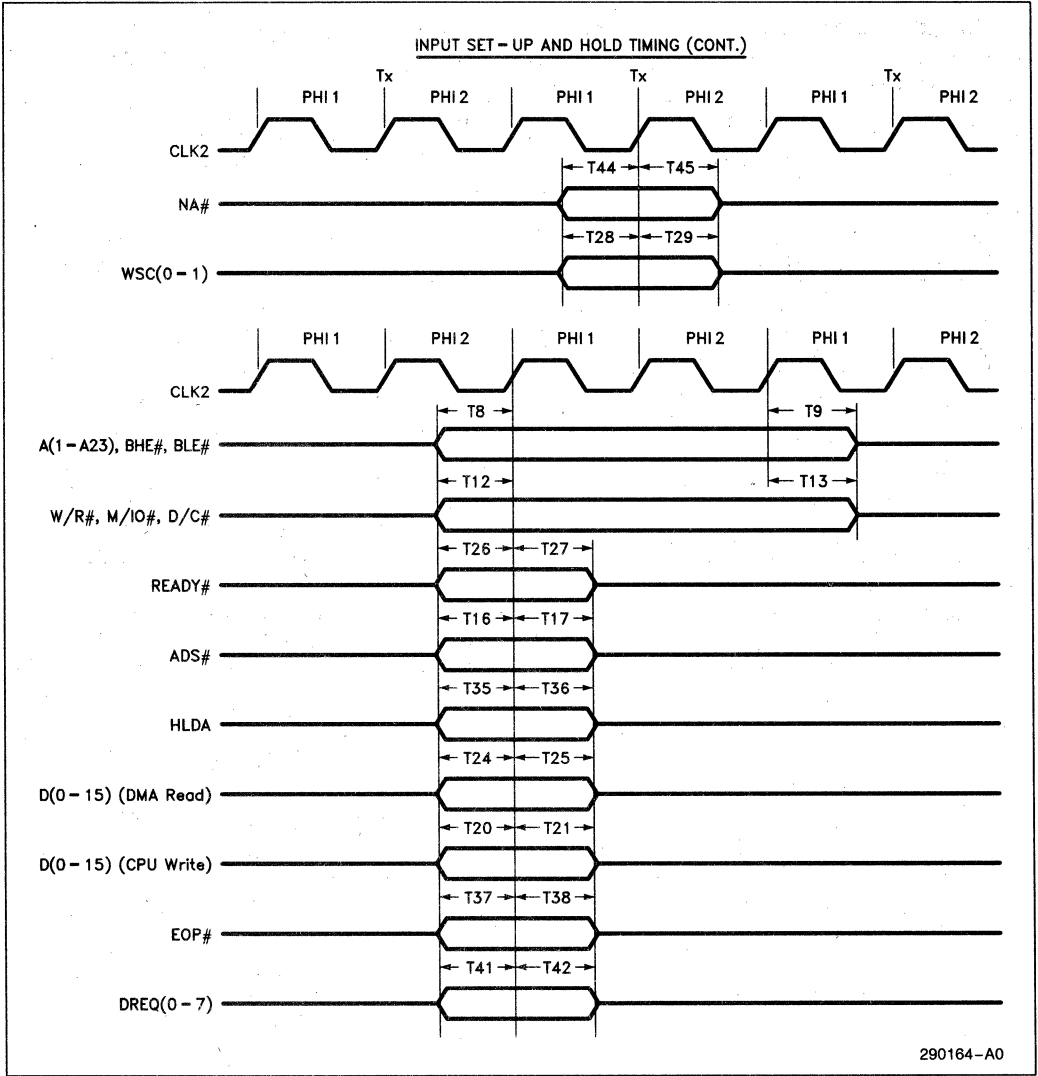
INPUT SET-UP AND HOLD TIMING (CONT.)

Tx Tx Tx

PHI 1 PHI 2 PHI 1 PHI 2 PHI 1 PHI 2

CLK2

T44 T45

NA#

T28 T29

WSC(0-1)

PHI 1 PHI 2 PHI 1 PHI 2 PHI 1 PHI 2

CLK2

T8 T9

A(1-A23), BHE#, BLE#

T12 T13

W/R#, M/IO#, D/C#

T26 T27

READY#

T16 T17

ADS#

T35 T36

HLDA

T24 T25

D(0-15) (DMA Read)

T20 T21

D(0-15) (CPU Write)

T37 T38

EOP#

T41 T42

DREQ(0-7)

290164-A0